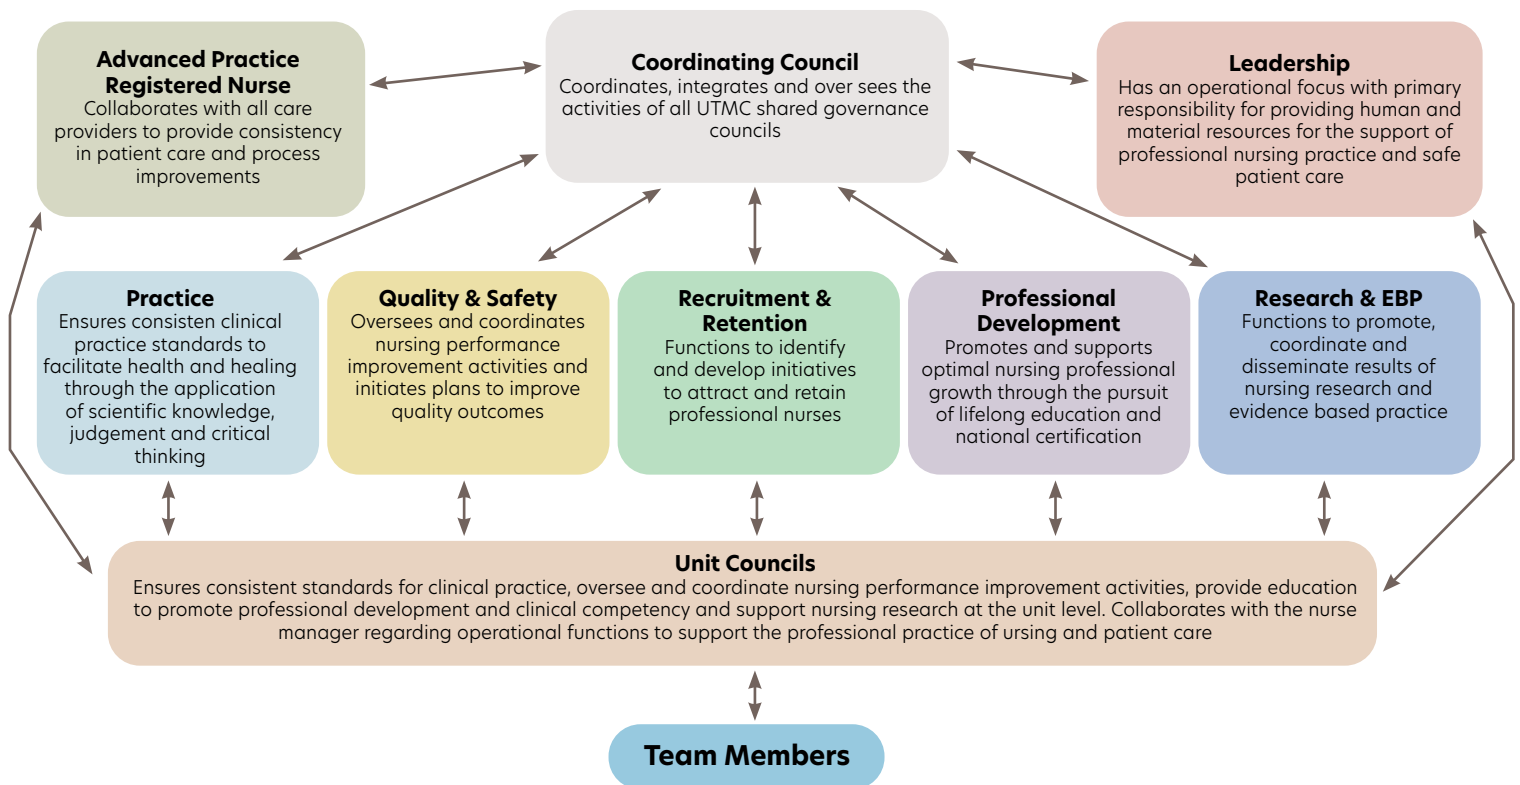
Advanced Practice Registered Nurse
Collaborates with all care providers to provide consistency in patient care and process improvements

Coordinating Council
Coordinates, integrates and over sees the activities of all UTMC shared governance councils

Leadership
Has an operational focus with primary responsibility for providing human and material resources for the support of professional nursing practice and safe patient care

Practice
Ensures consisten clinical practice standards to facilitate health and healing through the application of scientific knowledge, judgement and critical thinking

Quality & Safety
Oversees and coordinates nursing performance improvement activities and initiates plans to improve quality outcomes

Recruitment & Retention
Functions to identify and develop initiatives to attract and retain professional nurses

Professional Development
Promotes and supports optimal nursing professional growth through the pursuit of lifelong education and national certification

Research & EBP
Functions to promote, coordinate and disseminate results of nursing research and evidence based practice

Unit Councils
Ensures consistent standards for clinical practice, oversee and coordinate nursing performance improvement activities, provide education to promote professional development and clinical competency and support nursing research at the unit level. Collaborates with the nurse manager regarding operational functions to support the professional practice of ursing and patient care

Team Members